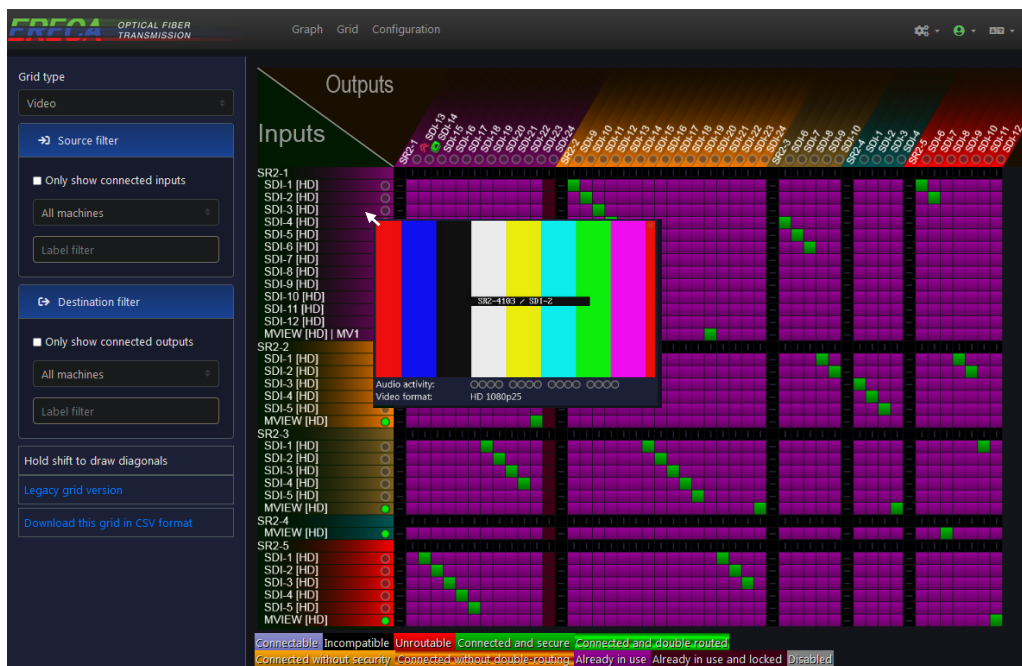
FRECA OPTICAL FIBER TRANSMISSION

Graph Grid Configuration

Grid type
Video

Source filter
Only show connected inputs
All machines
Label filter

Destination filter
Only show connected outputs
All machines
Label filter

Hold shift to draw diagonals
Legacy grid version
Download this grid in CSV format

Outputs
Inputs

SR2-1 SDI-13 SDI-14 SDI-15 SDI-16 SDI-17 SDI-18 SDI-19 SDI-20 SDI-21 SDI-22 SDI-23 SDI-24
SR2-2 SDI-9 SDI-10 SDI-11 SDI-12 SDI-13 SDI-14 SDI-15 SDI-16 SDI-17 SDI-18 SDI-19 SDI-20 SDI-21 SDI-22 SDI-23 SDI-24
SR2-3 SDI-6 SDI-7 SDI-8 SDI-9 SDI-10
SR2-4 SDI-1 SDI-2 SDI-3 SDI-4
SR2-5 SDI-6 SDI-7 SDI-8 SDI-9 SDI-10 SDI-11 SDI-12

SR2-1
SDI-1 [HD]
SDI-2 [HD]
SDI-3 [HD]
SDI-4 [HD]
SDI-5 [HD]
SDI-6 [HD]
SDI-7 [HD]
SDI-8 [HD]
SDI-9 [HD]
SDI-10 [HD]
SDI-11 [HD]
SDI-12 [HD]
MVIEW [HD] | MV1
SR2-2
SDI-1 [HD]
SDI-2 [HD]
SDI-3 [HD]
SDI-4 [HD]
SDI-5 [HD]
MVIEW [HD]
SR2-3
SDI-1 [HD]
SDI-2 [HD]
SDI-3 [HD]
SDI-4 [HD]
SDI-5 [HD]
MVIEW [HD]
SR2-4
MVIEW [HD]
SR2-5
SDI-1 [HD]
SDI-2 [HD]
SDI-3 [HD]
SDI-4 [HD]
SDI-5 [HD]
MVIEW [HD]

SR2-4103 / SDI-2
Audio activity:
Video format: HD 1080p25

Connectable Incompatible Unroutable Connected and secure Connected and double routed
Connected without security Connected without double-routing Already in use Already in use and locked Disabled